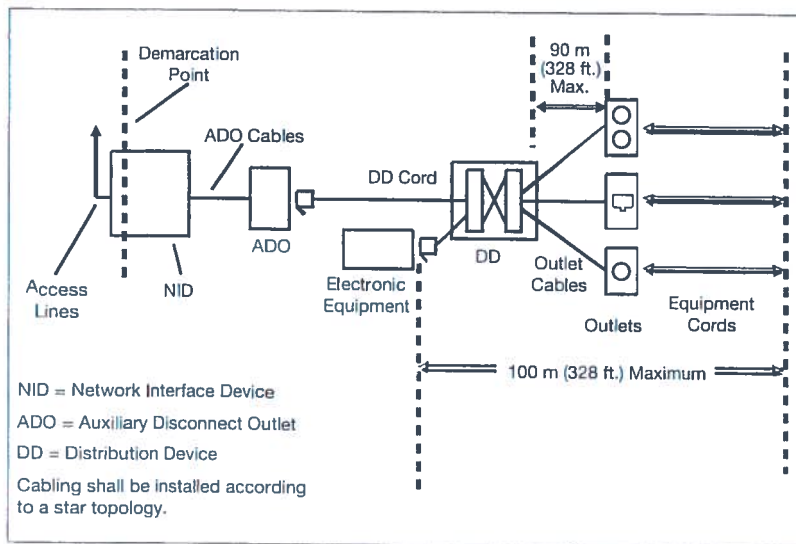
Demarcation Point

90 m (328 ft.) Max.

ADO Cables

DD Cord

ADO

DD

Access Lines

NID

Electronic Equipment

Outlet Cables

Outlets

Equipment Cords

100 m (328 ft.) Maximum

NID = Network Interface Device

ADO = Auxiliary Disconnect Outlet

DD = Distribution Device

Cabling shall be installed according to a star topology.